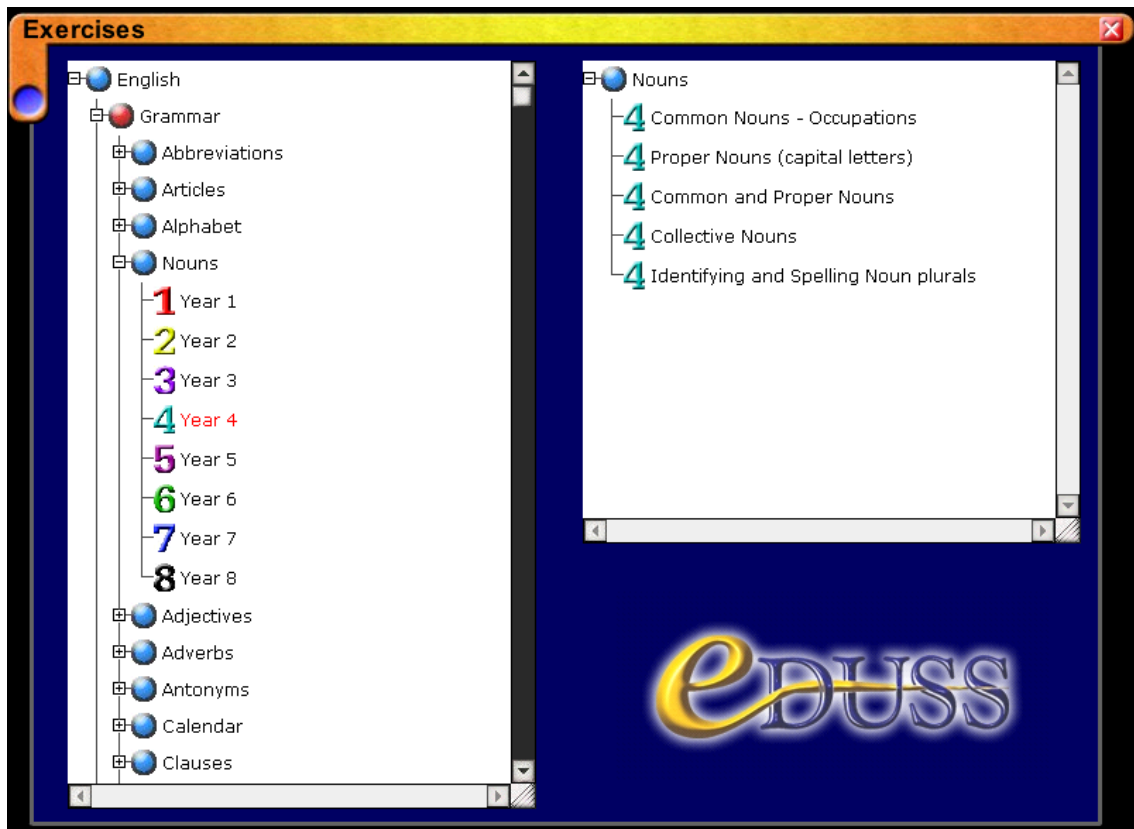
Exercises

English
Grammar
Abbreviations
Articles
Alphabet
Nouns
1 Year 1
2 Year 2
3 Year 3
4 Year 4
5 Year 5
6 Year 6
7 Year 7
8 Year 8
Adjectives
Adverbs
Antonyms
Calendar
Clauses

Nouns
4 Common Nouns - Occupations
4 Proper Nouns (capital letters)
4 Common and Proper Nouns
4 Collective Nouns
4 Identifying and Spelling Noun plurals

eDUSS